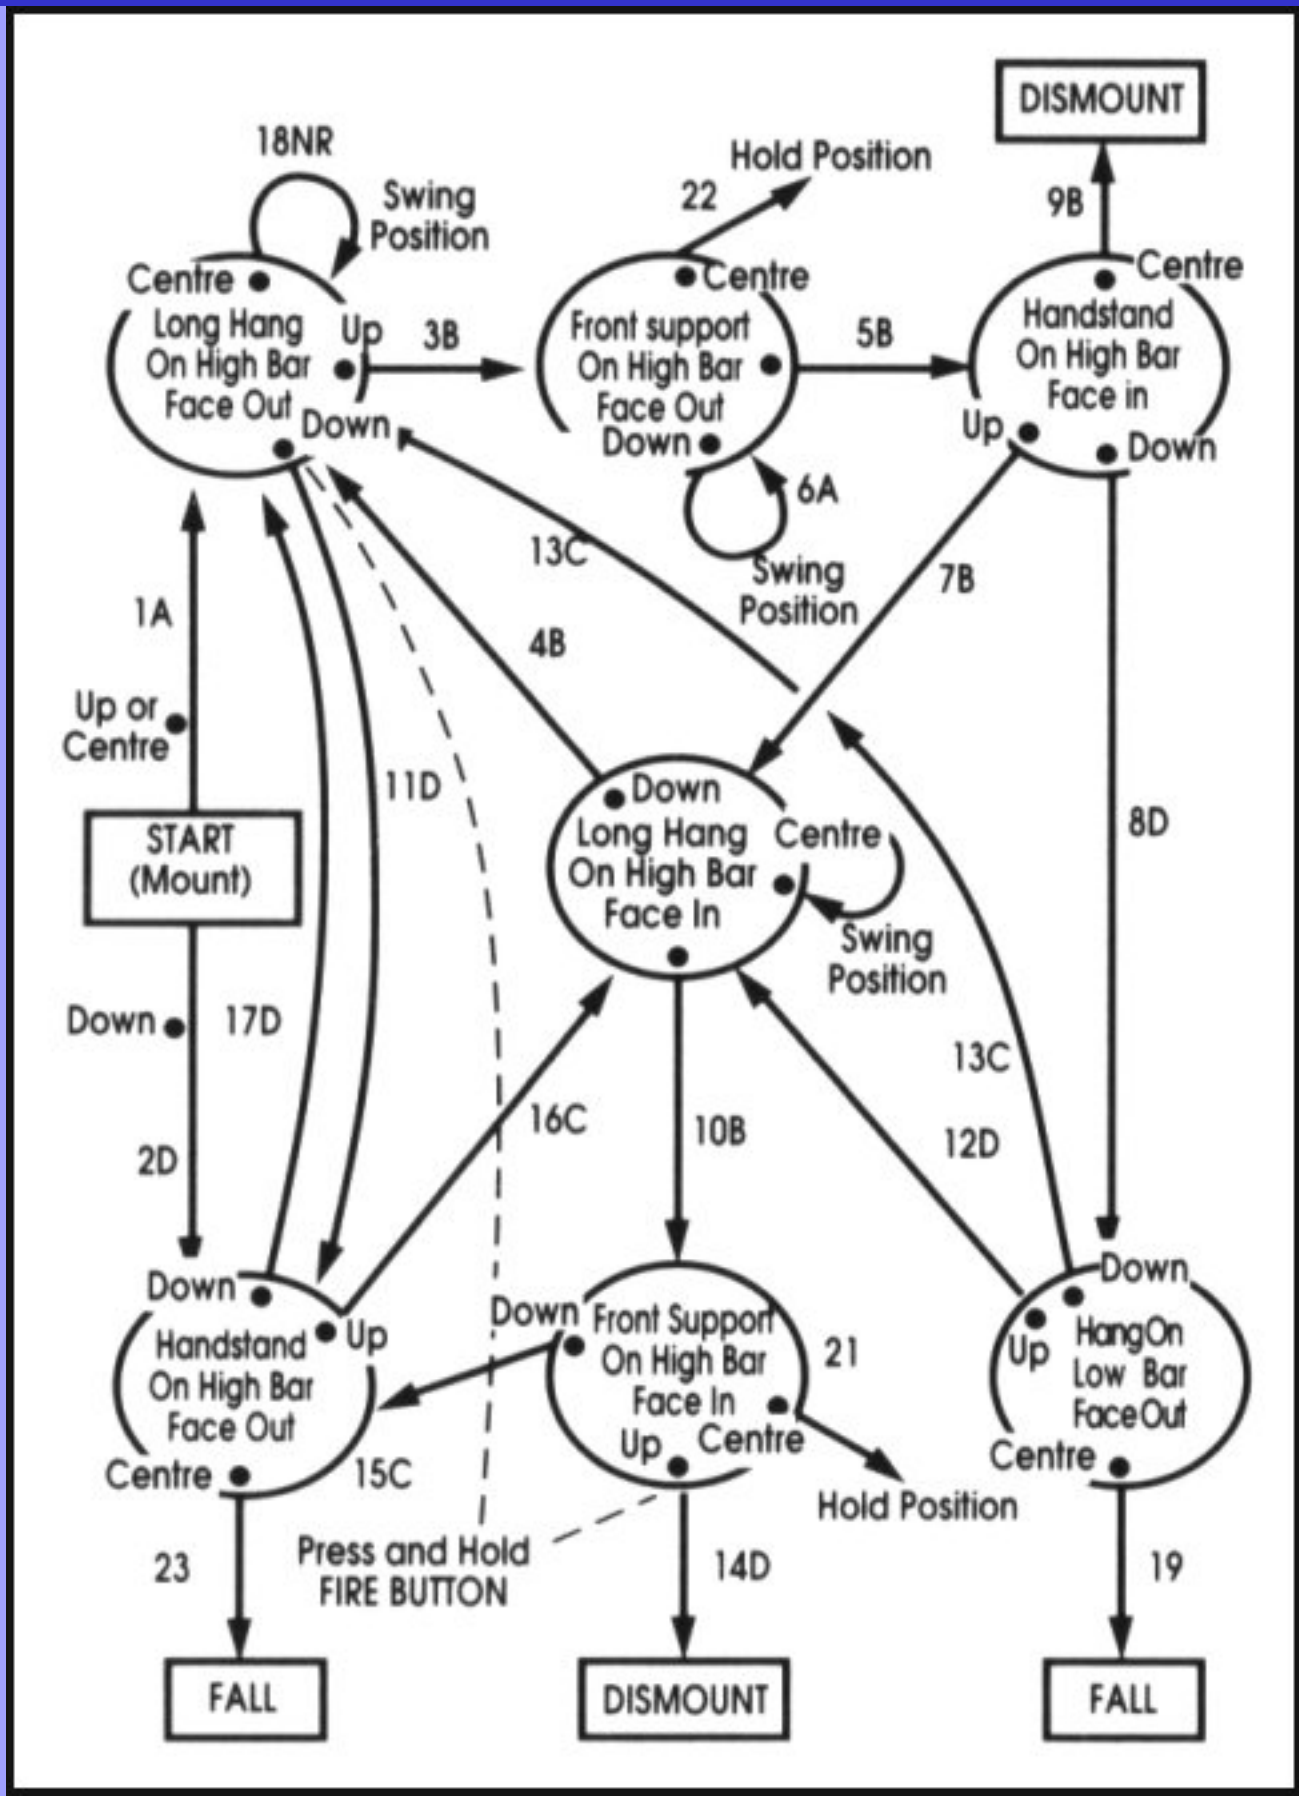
DISMOUNT

18NR

Swing Position

Hold Position

22

9B

Centre

Long Hang On High Bar Face Out

Up

3B

Centre

Front support On High Bar Face Out

5B

Centre

Handstand On High Bar Face in

Down

Down

Up

Down

6A

13C

Swing Position

7B

1A

4B

Up or Centre

11D

Down

Long Hang On High Bar Face In

Centre

8D

START (Mount)

Swing Position

Down

17D

13C

16C

10B

12D

2D

Down

Handstand On High Bar Face Out

Up

Down

Front Support On High Bar Face In

21

Down

Up

HangOn Low Bar FaceOut

Up

Centre

Centre

15C

Centre

Hold Position

23

Press and Hold FIRE BUTTON

14D

19

FALL

DISMOUNT

FALL